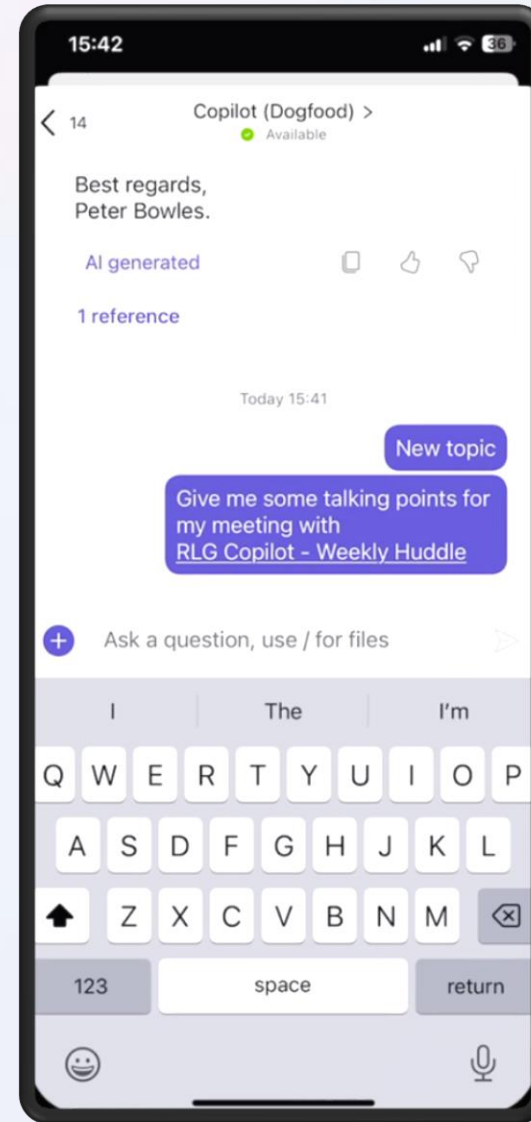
15:42

36

14

Copilot (Dogfood) >

Available

Best regards,
Peter Bowles.

AI generated

1 reference

Today 15:41

New topic

Give me some talking points for my meeting with RLG Copilot - Weekly Huddle

Ask a question, use / for files

I

The

I'm

Q W E R T Y U I O P

A S D F G H J K L

Z X C V B N M

123

space

return